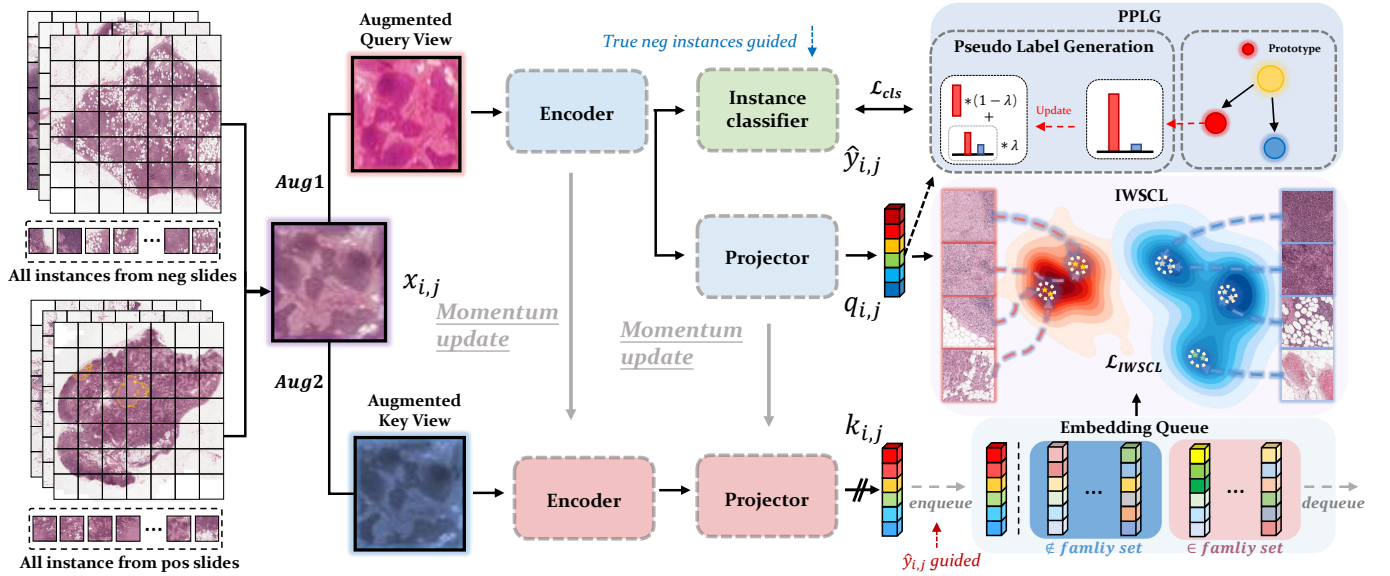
Augmented Query View

True neg instances guided

PPLG

Pseudo Label Generation

Prototype

$\mathcal{L}_{cls}$

Encoder

Instance classifier

$*(1-\lambda)$

+

$*\lambda$

Update

$\hat{y}_{i,j}$

$Aug1$

IWSCL

All instances from neg slides

$x_{i,j}$

Projector

$q_{i,j}$

Momentum update

Momentum update

$\mathcal{L}_{IWSCL}$

$Aug2$

Augmented Key View

$k_{i,j}$

Embedding Queue

Encoder

Projector

enqueue

...

...

dequeue

All instance from pos slides

$\hat{y}_{i,j}$ guided

$\notin$ famliy set

$\in$ famliy set